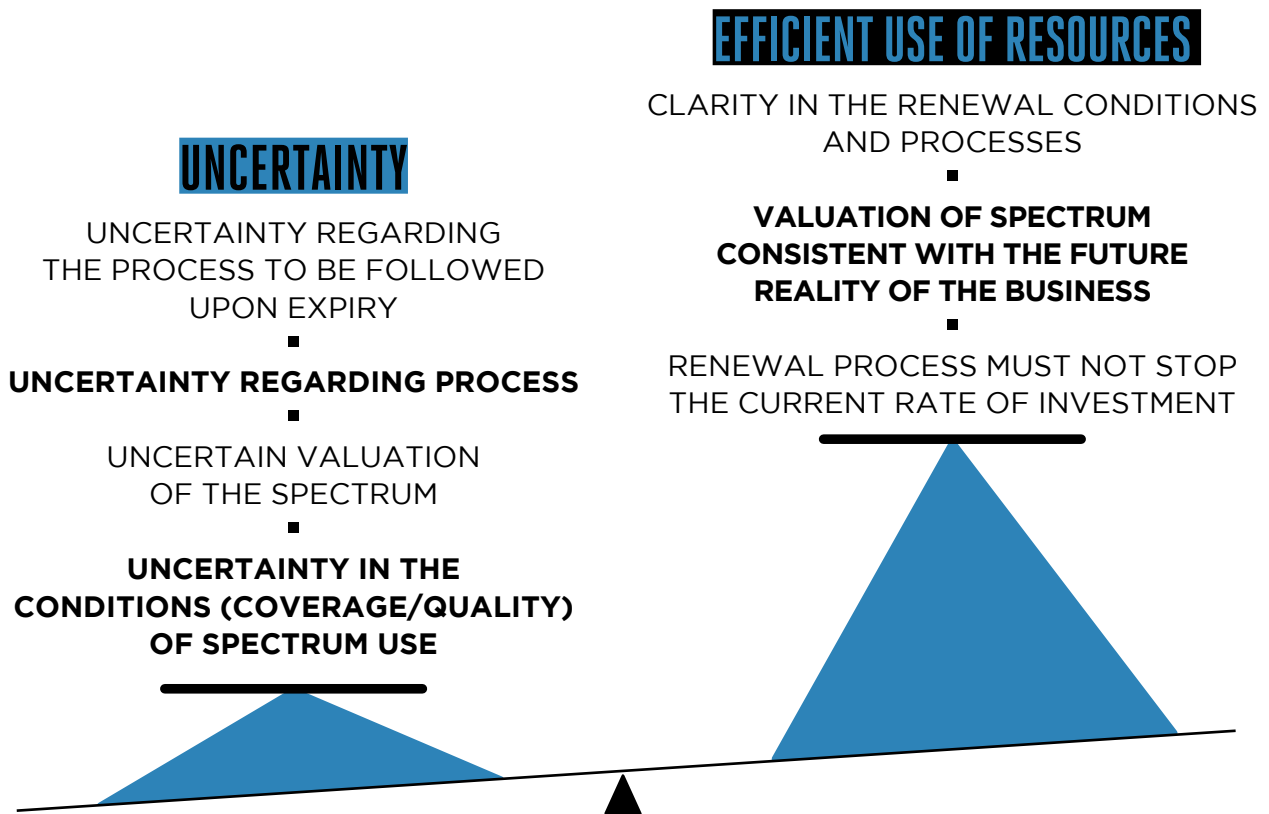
EFFICIENT USE OF RESOURCES

CLARITY IN THE RENEWAL CONDITIONS AND PROCESSES

VALUATION OF SPECTRUM CONSISTENT WITH THE FUTURE REALITY OF THE BUSINESS

RENEWAL PROCESS MUST NOT STOP THE CURRENT RATE OF INVESTMENT

UNCERTAINTY

UNCERTAINTY REGARDING THE PROCESS TO BE FOLLOWED UPON EXPIRY

UNCERTAINTY REGARDING PROCESS

UNCERTAIN VALUATION OF THE SPECTRUM

UNCERTAINTY IN THE CONDITIONS (COVERAGE/QUALITY) OF SPECTRUM USE